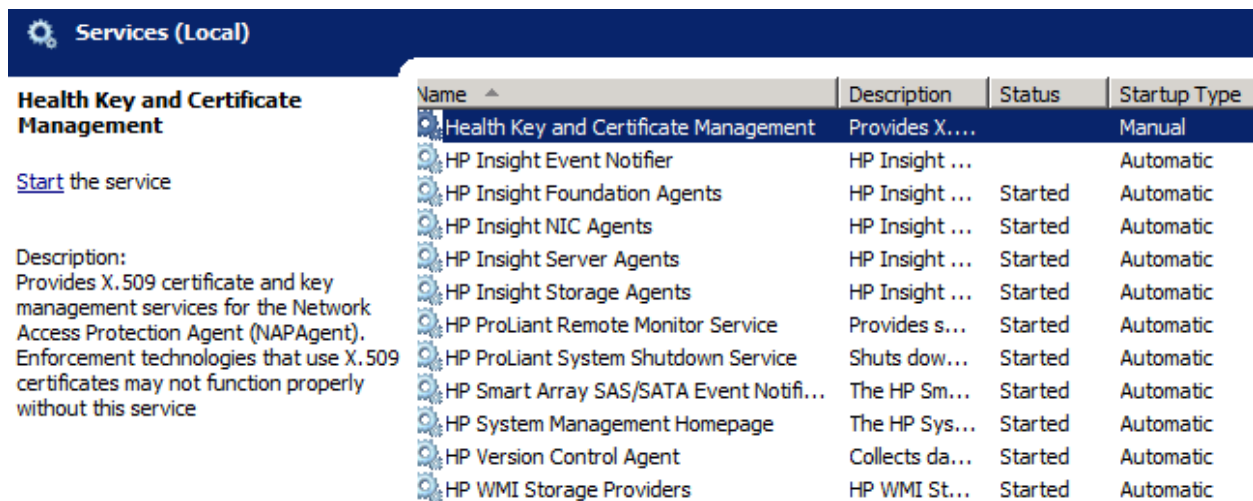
Services (Local)

Health Key and Certificate Management

Start the service

Description:
Provides X.509 certificate and key management services for the Network Access Protection Agent (NAPAgent). Enforcement technologies that use X.509 certificates may not function properly without this service

| Name | Description | Status | Startup Type |
|---|---|---|---|
| Health Key and Certificate Management | Provides X.... | | Manual |
| HP Insight Event Notifier | HP Insight ... | | Automatic |
| HP Insight Foundation Agents | HP Insight ... | Started | Automatic |
| HP Insight NIC Agents | HP Insight ... | Started | Automatic |
| HP Insight Server Agents | HP Insight ... | Started | Automatic |
| HP Insight Storage Agents | HP Insight ... | Started | Automatic |
| HP ProLiant Remote Monitor Service | Provides s... | Started | Automatic |
| HP ProLiant System Shutdown Service | Shuts dow... | Started | Automatic |
| HP Smart Array SAS/SATA Event Notifi... | The HP Sm... | Started | Automatic |
| HP System Management Homepage | The HP Sys... | Started | Automatic |
| HP Version Control Agent | Collects da... | Started | Automatic |
| HP WMI Storage Providers | HP WMI St... | Started | Automatic |